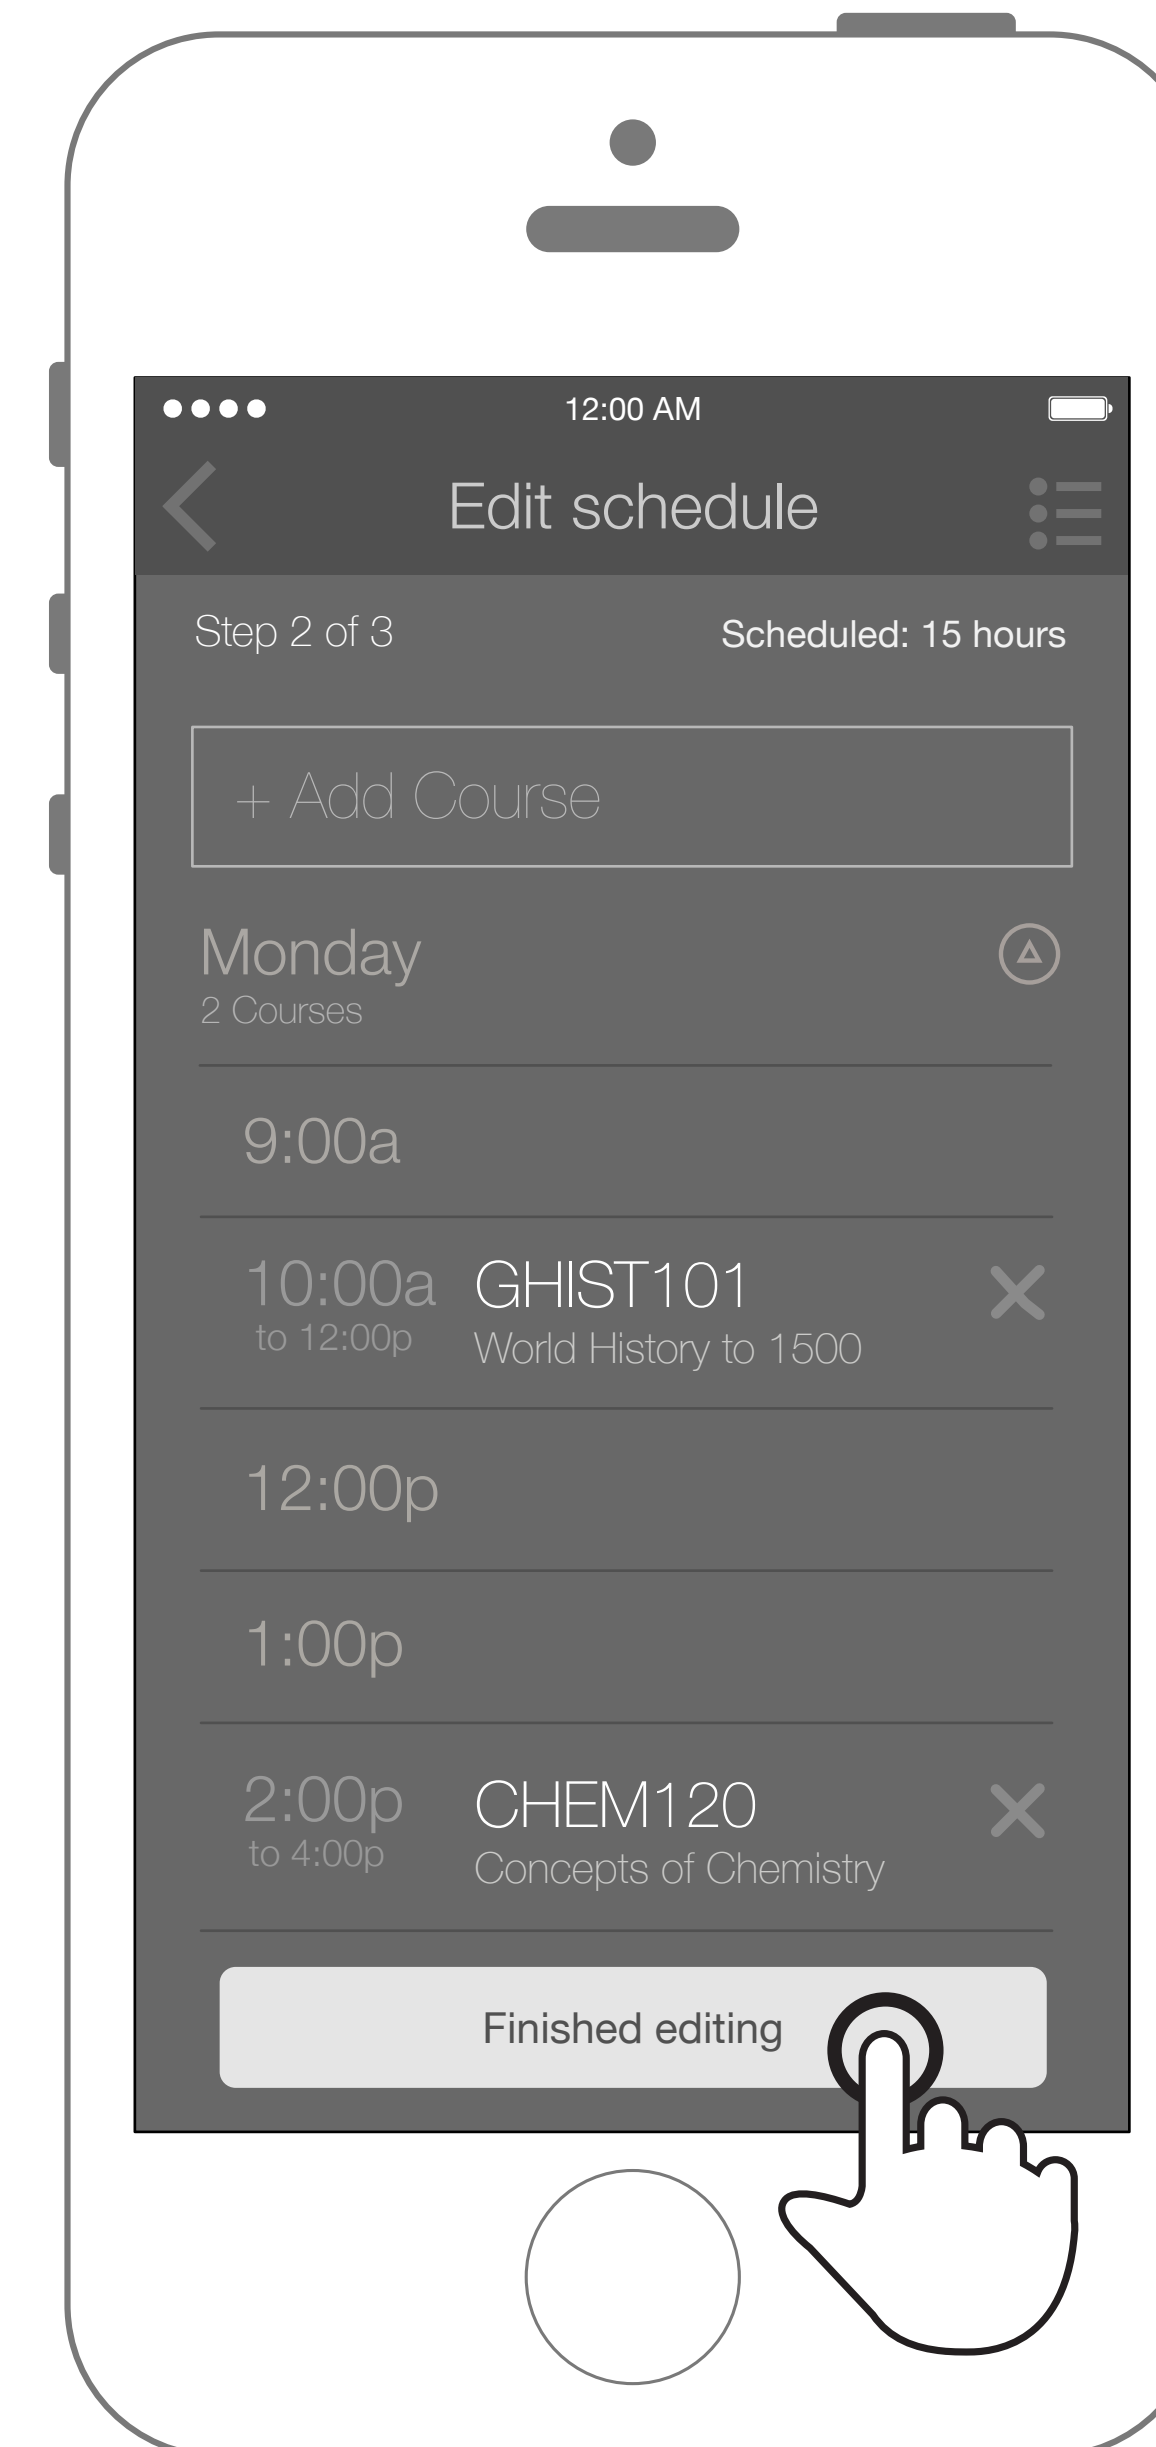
12:00 AM

Edit schedule

Step 2 of 3

Scheduled: 15 hours

+ Add Course

Monday
2 Courses

9:00a

10:00a
to 12:00p

GHIST101
World History to 1500

12:00p

1:00p

2:00p
to 4:00p

CHEM120
Concepts of Chemistry

Finished editing